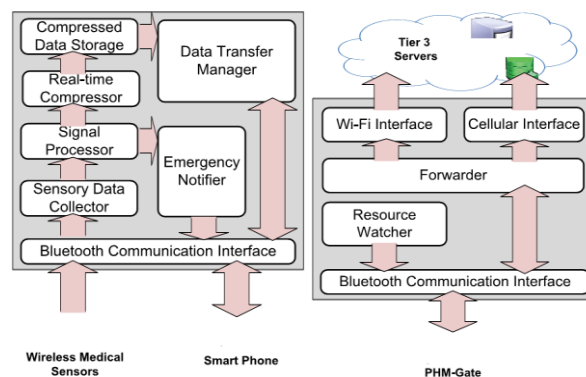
Compressed Data Storage

Real-time Compressor

Signal Processor

Sensory Data Collector

Data Transfer Manager

Emergency Notifier

Bluetooth Communication Interface

Tier 3 Servers

Wi-Fi Interface

Cellular Interface

Forwarder

Resource Watcher

Bluetooth Communication Interface

Wireless Medical Sensors

Smart Phone

PHM-Gate